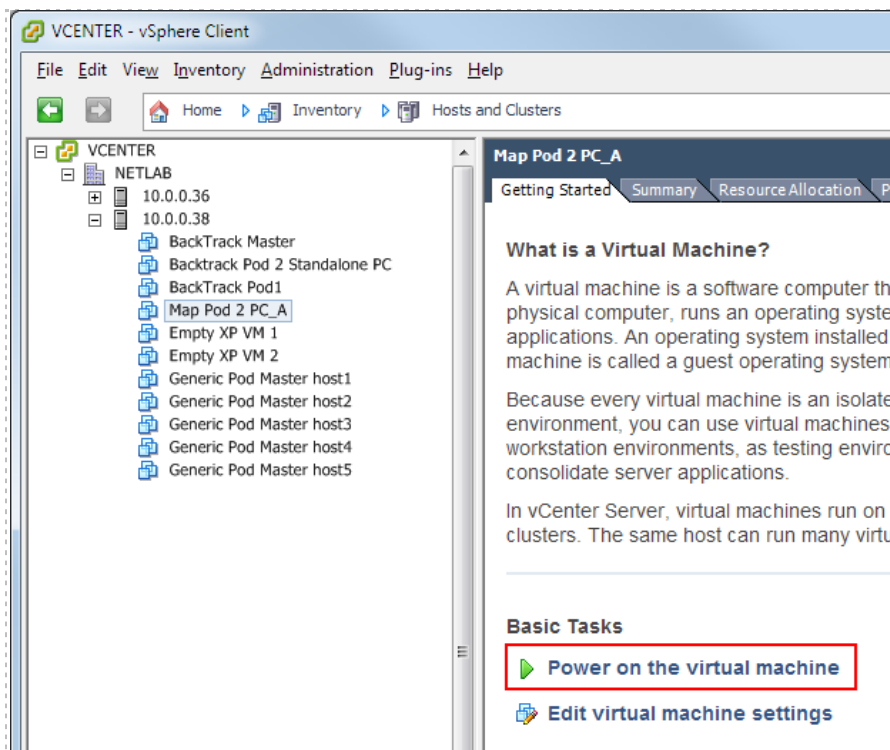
VCENTER - vSphere Client

File Edit View Inventory Administration Plug-ins Help

Home Inventory Hosts and Clusters

VCENTER
NETLAB
10.0.0.36
10.0.0.38
BackTrack Master
Backtrack Pod 2 Standalone PC
BackTrack Pod1
Map Pod 2 PC_A
Empty XP VM 1
Empty XP VM 2
Generic Pod Master host1
Generic Pod Master host2
Generic Pod Master host3
Generic Pod Master host4
Generic Pod Master host5

Map Pod 2 PC_A

Getting Started Summary Resource Allocation P

What is a Virtual Machine?

A virtual machine is a software computer th physical computer, runs an operating syste applications. An operating system installed machine is called a guest operating system

Because every virtual machine is an isolate environment, you can use virtual machines workstation environments, as testing enviro consolidate server applications.

In vCenter Server, virtual machines run on clusters. The same host can run many virtu

Basic Tasks

Power on the virtual machine

Edit virtual machine settings